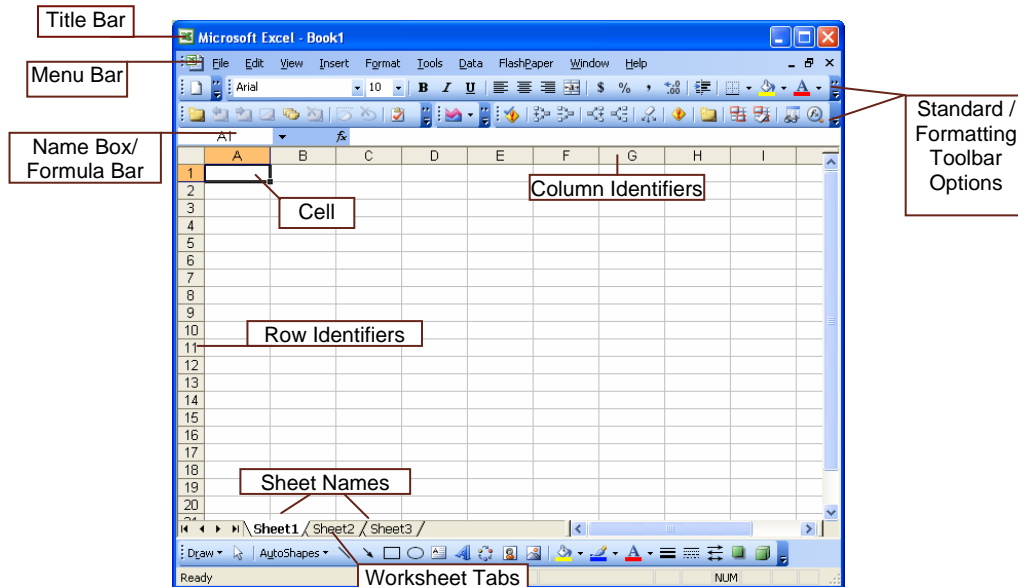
Title Bar

Microsoft Excel - Book1

Menu Bar

File Edit View Insert Format Tools Data FlashPaper Window Help

Arial 10 B I U $ %

Standard / Formatting Toolbar Options

Name Box/ Formula Bar

A1

fx

| | A | B | C | D | E | F | G | H | I |
|---|---|---|---|---|---|---|---|---|---|
| 1 | | | | | | | | | |
| 2 | | | | | | | | | |
| 3 | | | | | | | | | |
| 4 | | | | | | | | | |
| 5 | | | | | | | | | |
| 6 | | | | | | | | | |
| 7 | | | | | | | | | |
| 8 | | | | | | | | | |
| 9 | | | | | | | | | |
| 10 | | | | | | | | | |
| 11 | | | | | | | | | |
| 12 | | | | | | | | | |
| 13 | | | | | | | | | |
| 14 | | | | | | | | | |
| 15 | | | | | | | | | |
| 16 | | | | | | | | | |
| 17 | | | | | | | | | |
| 18 | | | | | | | | | |
| 19 | | | | | | | | | |
| 20 | | | | | | | | | |

Column Identifiers

Cell

Row Identifiers

Sheet Names

Sheet1 Sheet2 Sheet3

Draw AutoShapes

Worksheet Tabs

Ready

NUM